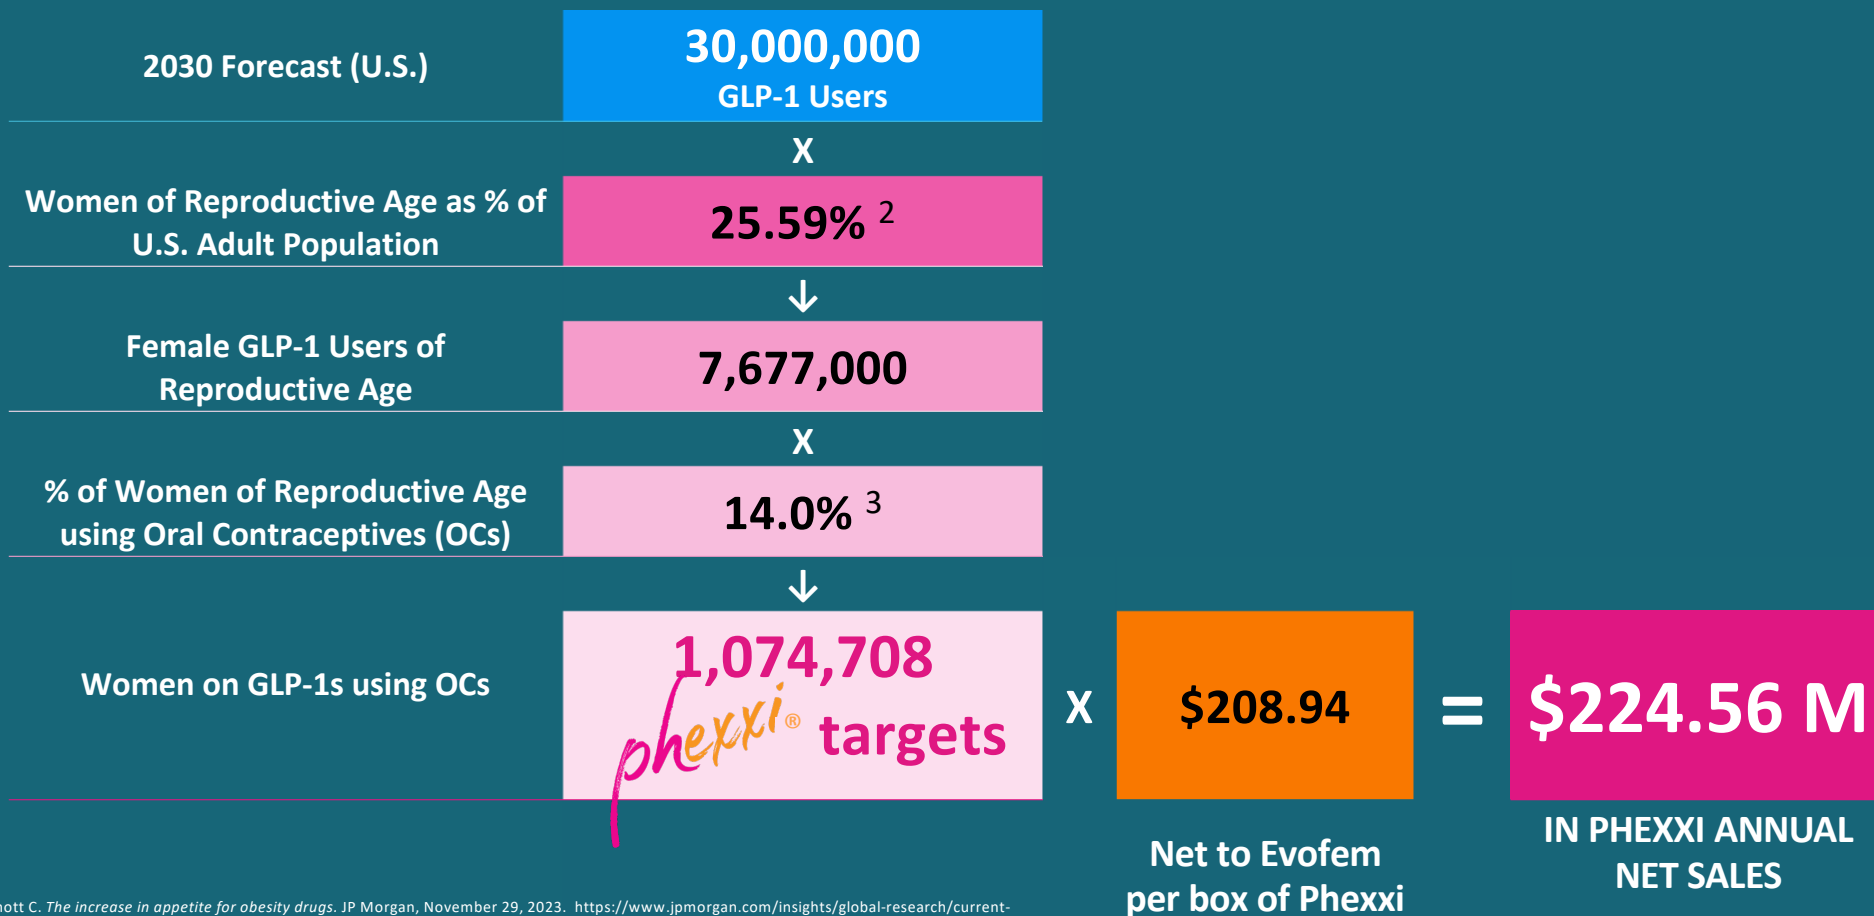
2030 Forecast (U.S.)

30,000,000
GLP-1 Users

X

Women of Reproductive Age as % of U.S. Adult Population

25.59% $^{2}$

↓

Female GLP-1 Users of Reproductive Age

7,677,000

X

% of Women of Reproductive Age using Oral Contraceptives (OCs)

14.0% $^{3}$

↓

Women on GLP-1s using OCs

1,074,708
phexxi® targets

X

$208.94

Net to Evofem per box of Phexxi

=

$224.56 M

IN PHEXXI ANNUAL NET SALES

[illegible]ott C. The increase in appetite for obesity drugs. JP Morgan, November 29, 2023. https://www.jpmorgan.com/insights/global-research/current-